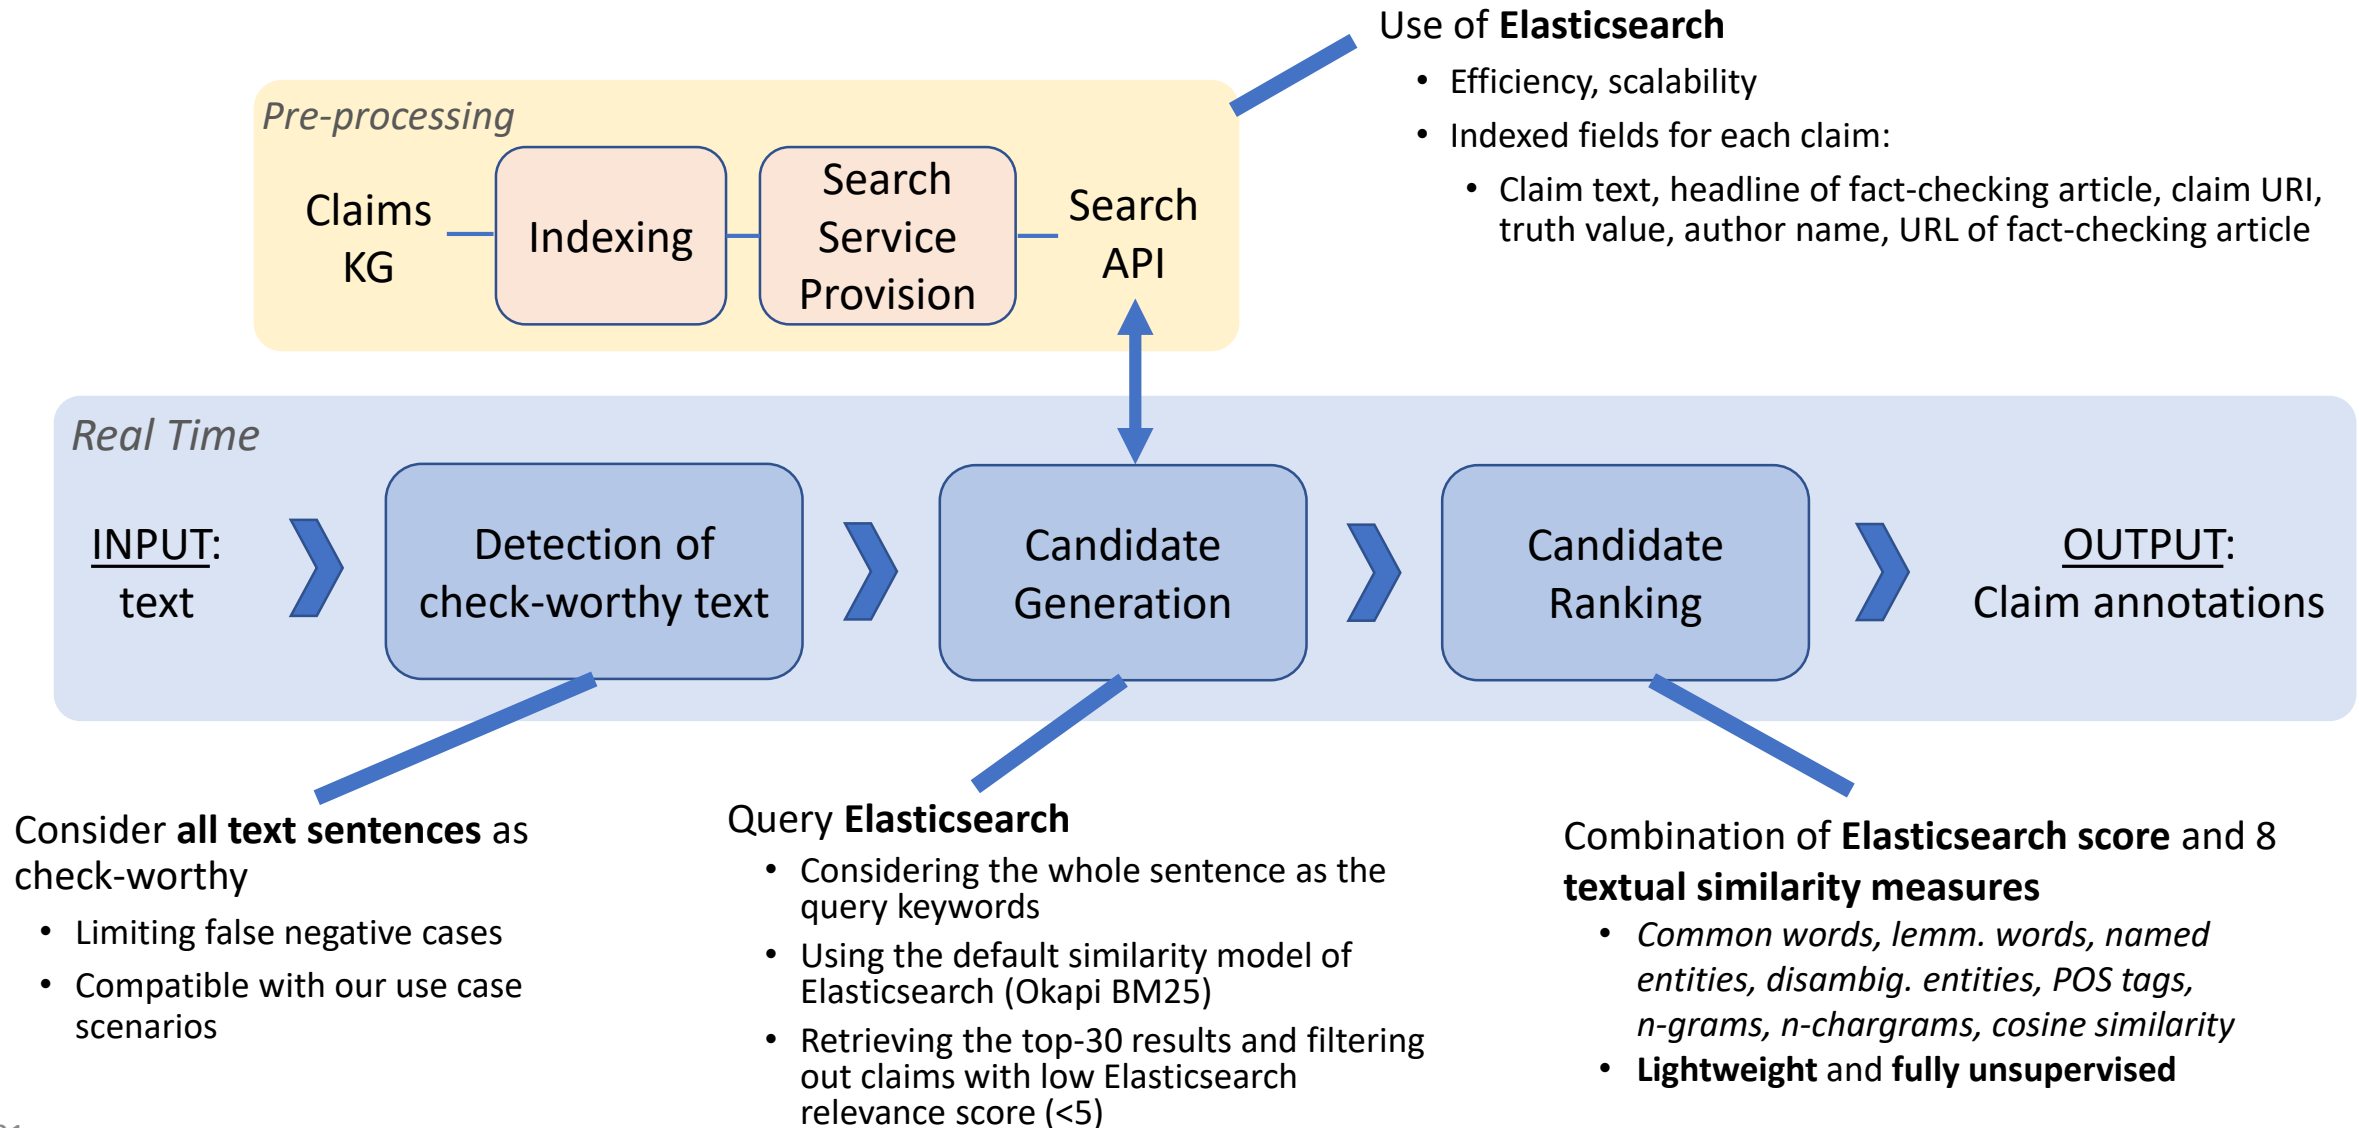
Use of Elasticsearch

- Efficiency, scalability
- Indexed fields for each claim:
  - Claim text, headline of fact-checking article, claim URI, truth value, author name, URL of fact-checking article

Pre-processing

Claims KG

Indexing

Search Service Provision

Search API

Real Time

INPUT: text

Detection of check-worthy text

Candidate Generation

Candidate Ranking

OUTPUT: Claim annotations

Consider all text sentences as check-worthy

- Limiting false negative cases
- Compatible with our use case scenarios

Query Elasticsearch

- Considering the whole sentence as the query keywords
- Using the default similarity model of Elasticsearch (Okapi BM25)
- Retrieving the top-30 results and filtering out claims with low Elasticsearch relevance score (<5)

Combination of Elasticsearch score and 8 textual similarity measures

- Common words, lemm. words, named entities, disambig. entities, POS tags, n-grams, n-chargrams, cosine similarity
- Lightweight and fully unsupervised